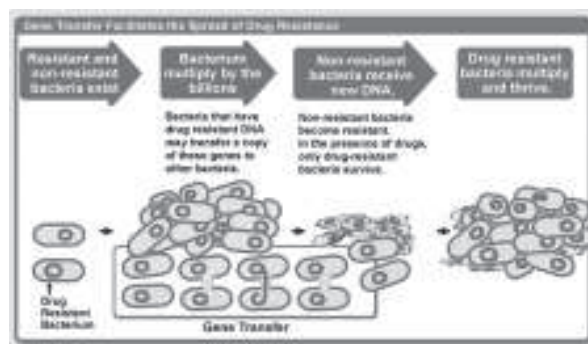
Gene Transfer Facilitates the Spread of Drug Resistance

Resistant and non-resistant bacteria exist.

Bacteria multiply by the billions

Non-resistant bacteria receive new DNA.

Drug resistant bacteria multiply and thrive.

Bacteria that have drug resistant DNA may transfer a copy of these genes to other bacteria.

Non-resistant bacteria become resistant. In the presence of drugs, only drug-resistant bacteria survive.

Drug Resistant Bacterium

Gene Transfer